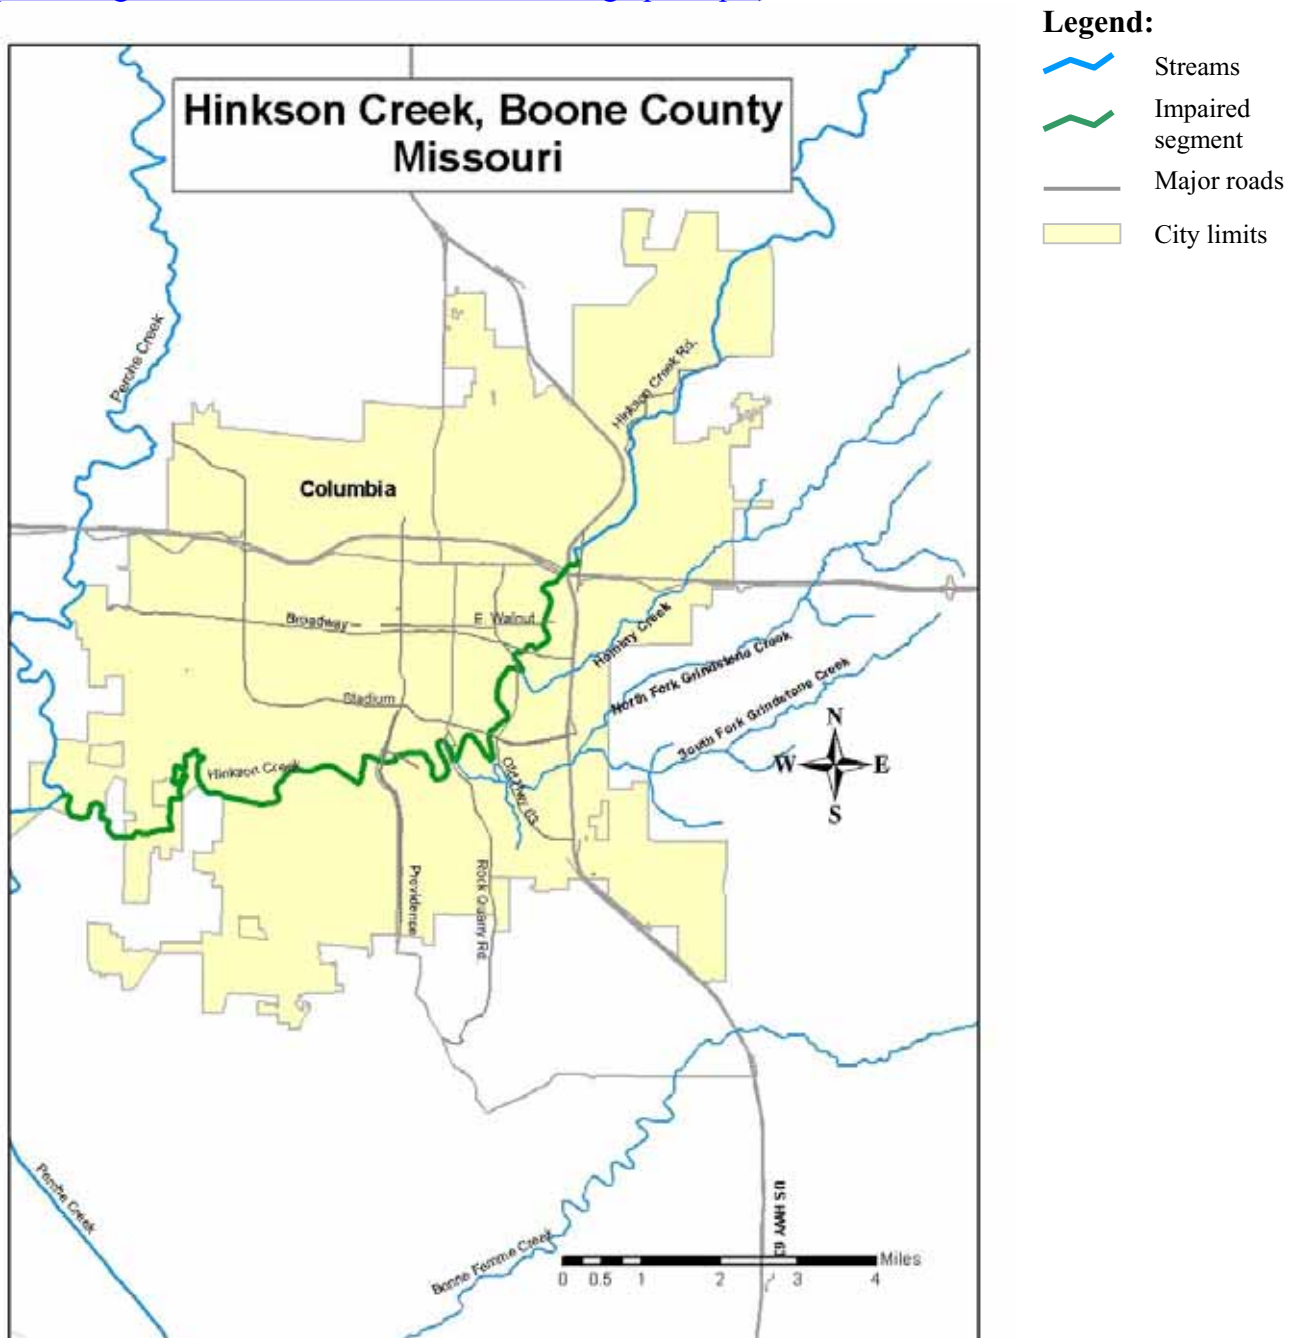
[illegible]

Legend:
Streams
Impaired segment
Major roads
City limits

Hinkson Creek, Boone County Missouri

Perche Creek
Hinkson Creek Rd.
Columbia
Broadway
E. Walnut
Hominy Creek
North Fork Grindstone Creek
South Fork Grindstone Creek
Stadium
Hinkson Creek
Old Hwy 63
Providence
Rock Quarry Rd.
N
W
E
S
Perche Creek
Bonne Femme Creek
US HWY 63
0 0.5 1 2 3 4 Miles